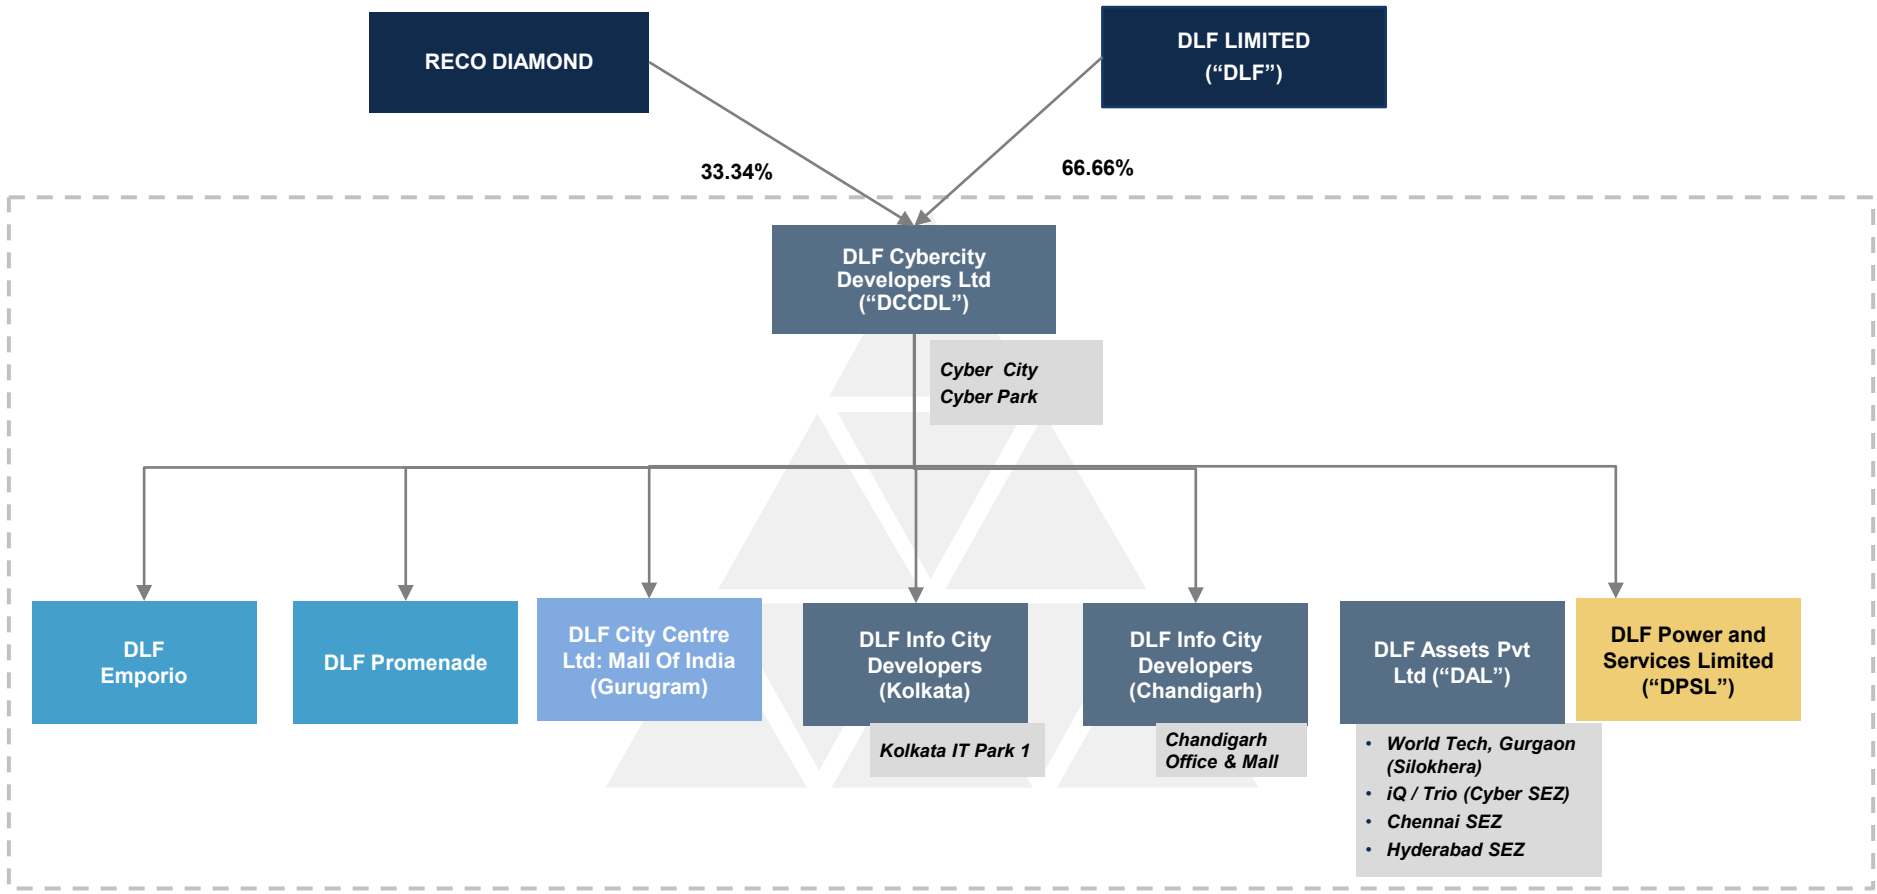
RECO DIAMOND

DLF LIMITED
(“DLF”)

33.34%

66.66%

DLF Cybercity Developers Ltd (“DCCDL”)

Cyber City
Cyber Park

DLF Emporio

DLF Promenade

DLF City Centre Ltd: Mall Of India (Gurugram)

DLF Info City Developers (Kolkata)

Kolkata IT Park 1

DLF Info City Developers (Chandigarh)

Chandigarh Office & Mall

DLF Assets Pvt Ltd (“DAL”)

• World Tech, Gurgaon (Silokhera)
• iQ / Trio (Cyber SEZ)
• Chennai SEZ
• Hyderabad SEZ

DLF Power and Services Limited (“DPSL”)